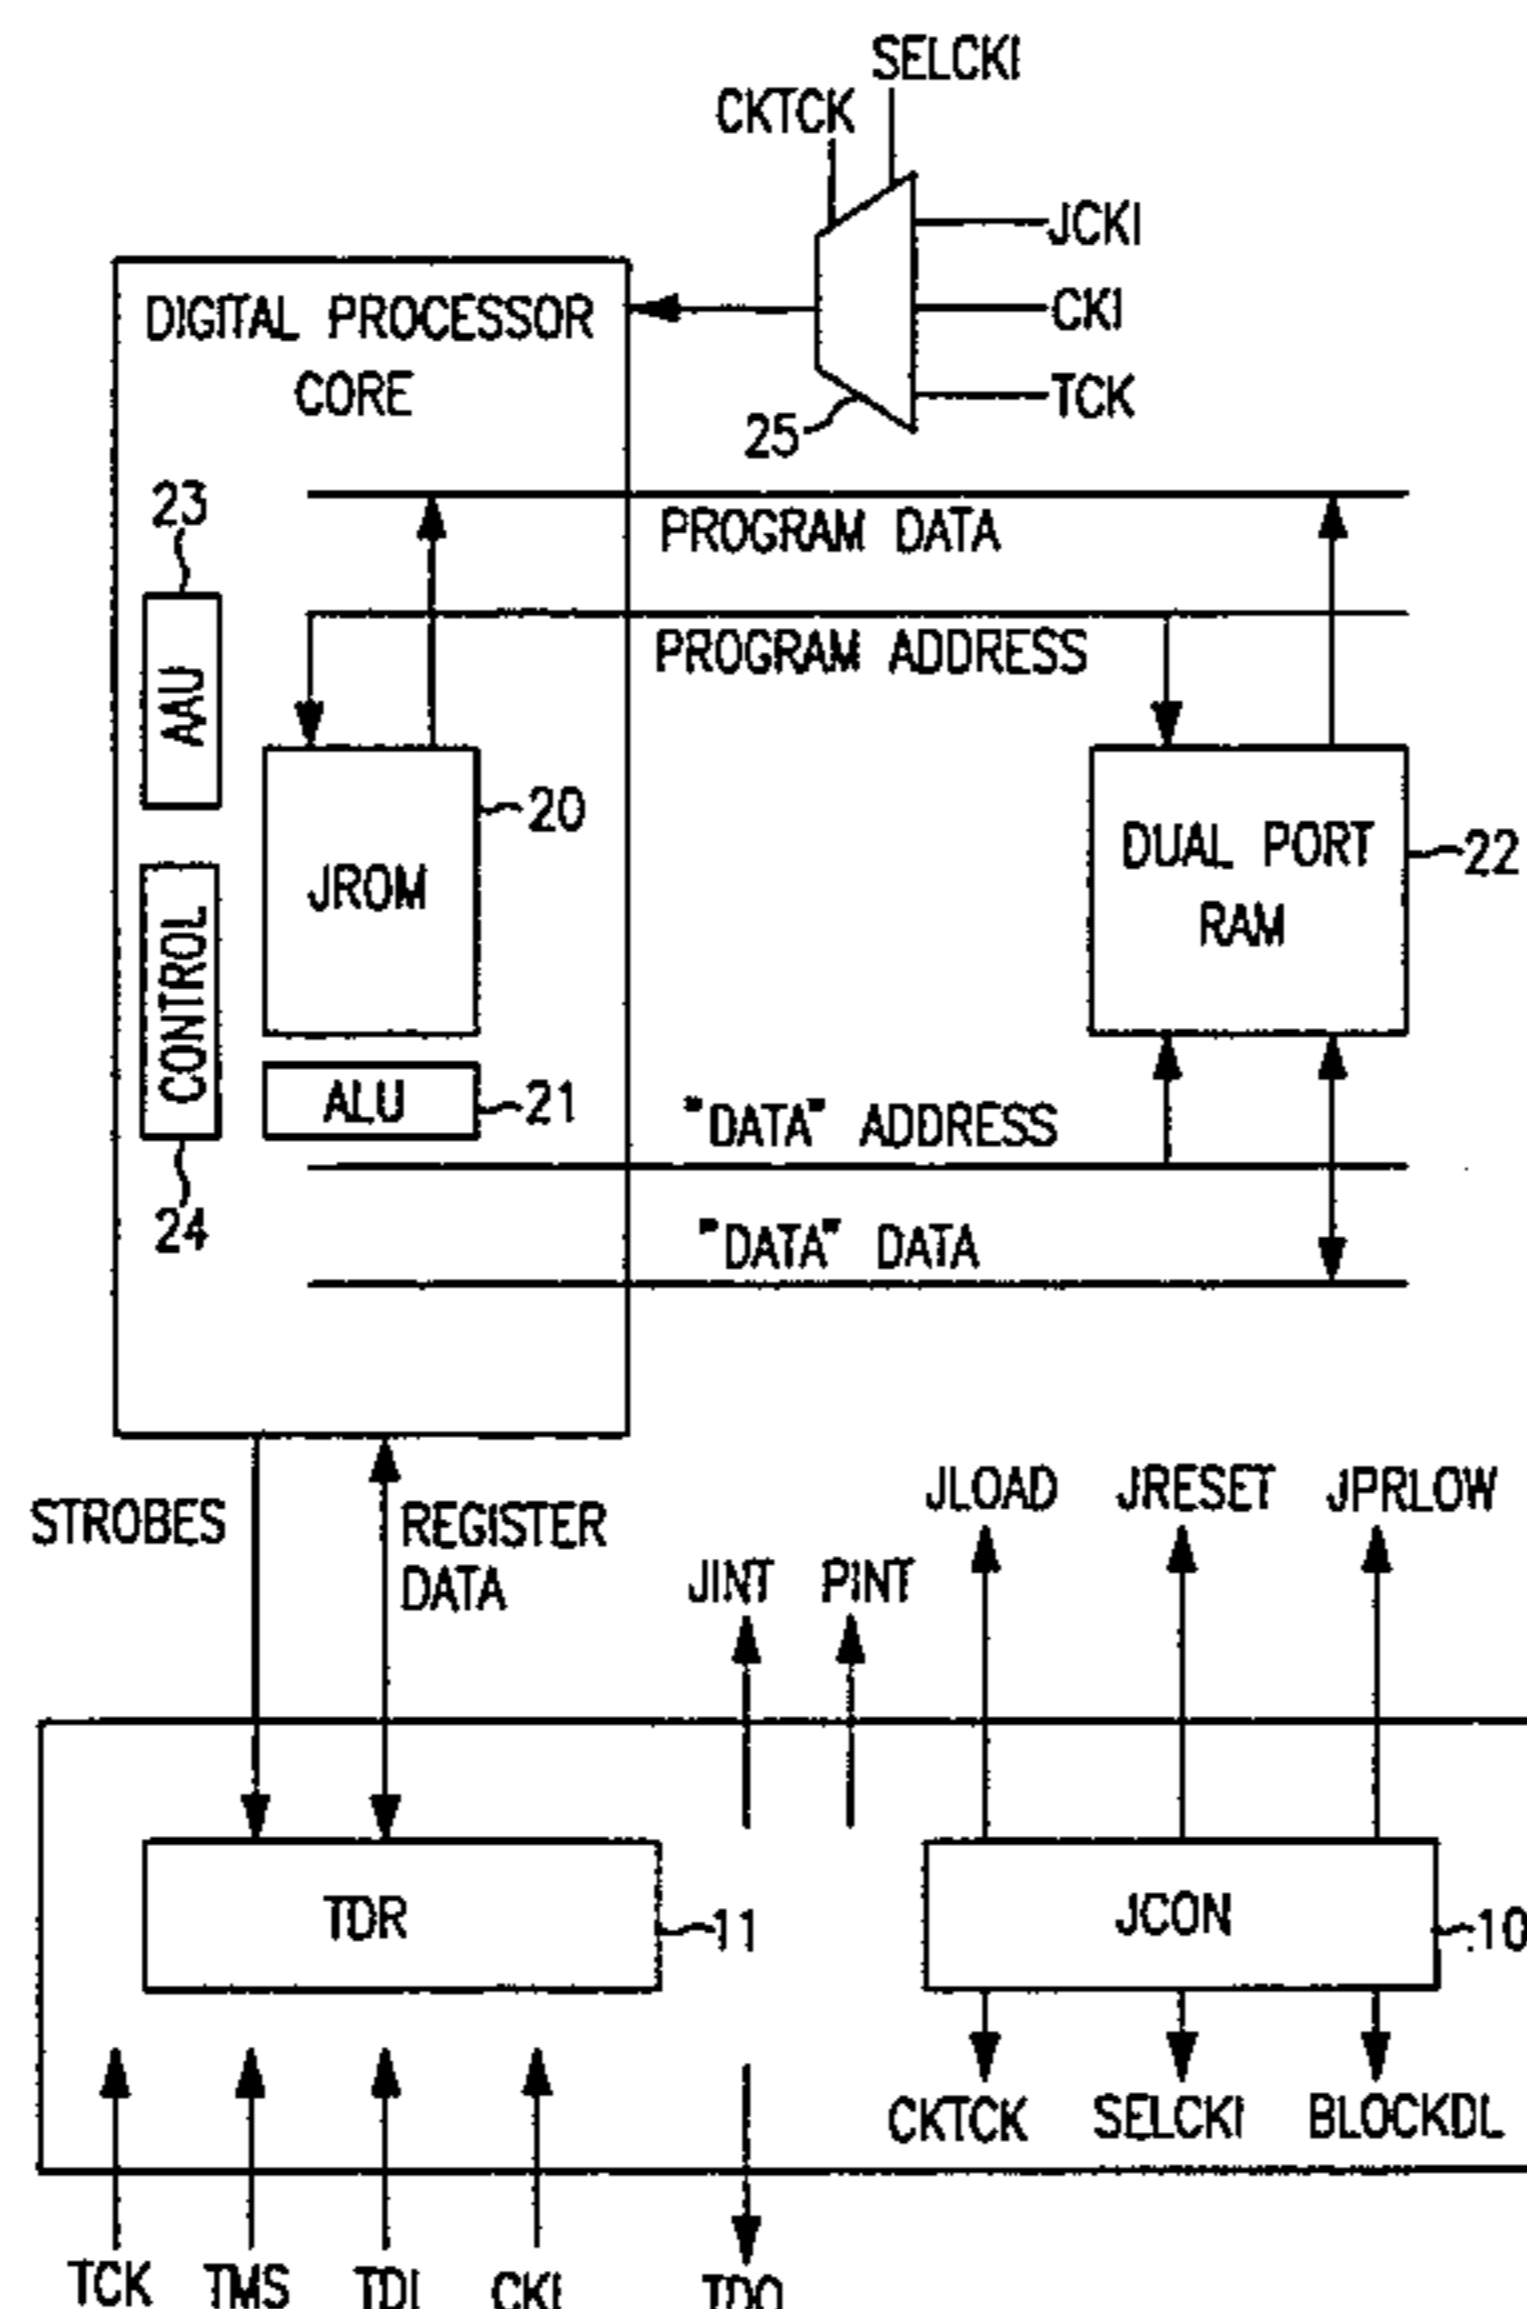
SELCKI
CKTCK
JCKI
CKI
TCK
25
DIGITAL PROCESSOR CORE
23
AAU
PROGRAM DATA
PROGRAM ADDRESS
JROM
20
DUAL PORT RAM
22
CONTROL
ALU
21
"DATA" ADDRESS
24
"DATA" DATA
STROBES
REGISTER DATA
JINT
PINT
JLOAD
JRESET
JPRLOW
TDR
11
JCON
10
CKTCK
SELCKI
BLOCKDL
TCK
TMS
TDI
CKI
TDO